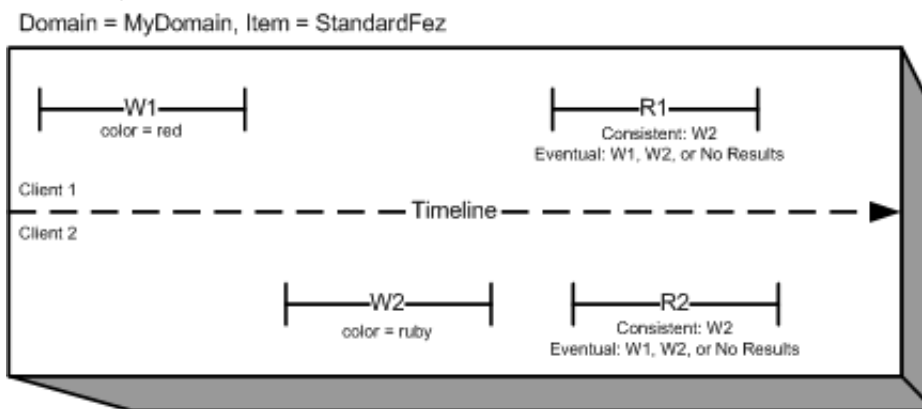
Domain = MyDomain, Item = StandardFez

W1
color = red

R1
Consistent: W2
Eventual: W1, W2, or No Results

Client 1

Timeline

Client 2

W2
color = ruby

R2
Consistent: W2
Eventual: W1, W2, or No Results